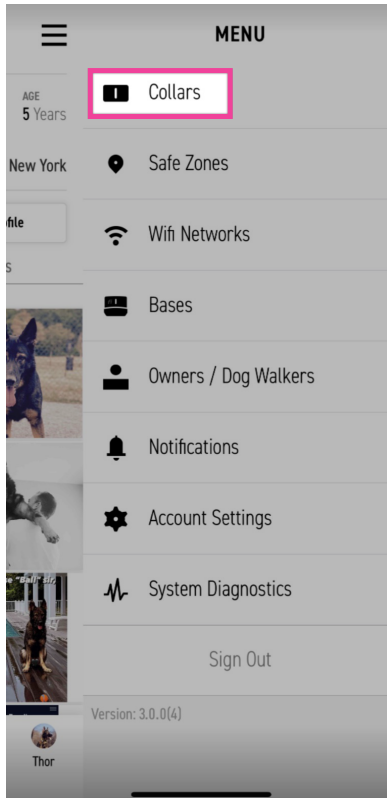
AGE
5 Years

New York

ofile

s

"Ball" sir.

Thor

MENU

Collars

Safe Zones

Wifi Networks

Bases

Owners / Dog Walkers

Notifications

Account Settings

System Diagnostics

Sign Out

Version: 3.0.0(4)